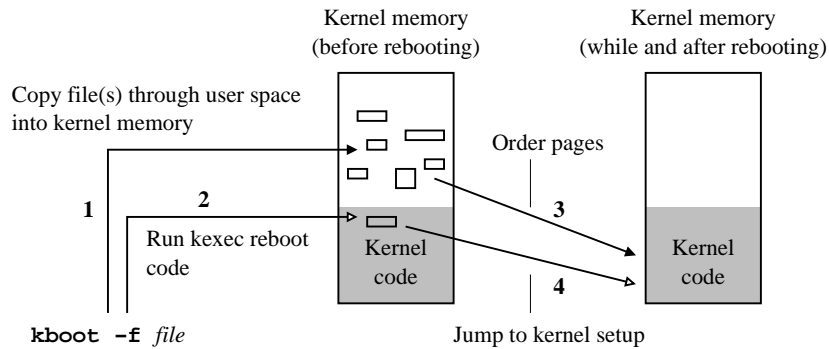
Kernel memory (before rebooting)

Kernel memory (while and after rebooting)

Copy file(s) through user space into kernel memory

Order pages

1

2

3

Run kexec reboot code

Kernel code

Kernel code

4

kboot -f *file*

Jump to kernel setup